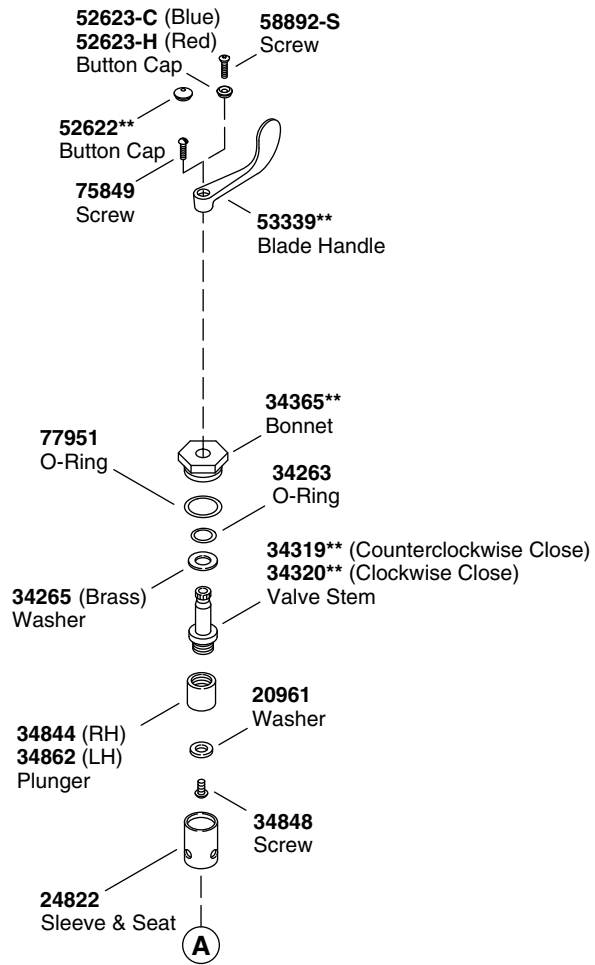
**52623-C** (Blue)
**52623-H** (Red)
Button Cap

**58892-S**
Screw

**52622****
Button Cap

**75849**
Screw

**53339****
Blade Handle

**34365****
Bonnet

**77951**
O-Ring

**34263**
O-Ring

**34319**** (Counterclockwise Close)
**34320**** (Clockwise Close)
Valve Stem

**34265** (Brass)
Washer

**20961**
Washer

**34844** (RH)
**34862** (LH)
Plunger

**34848**
Screw

**24822**
Sleeve & Seat

A